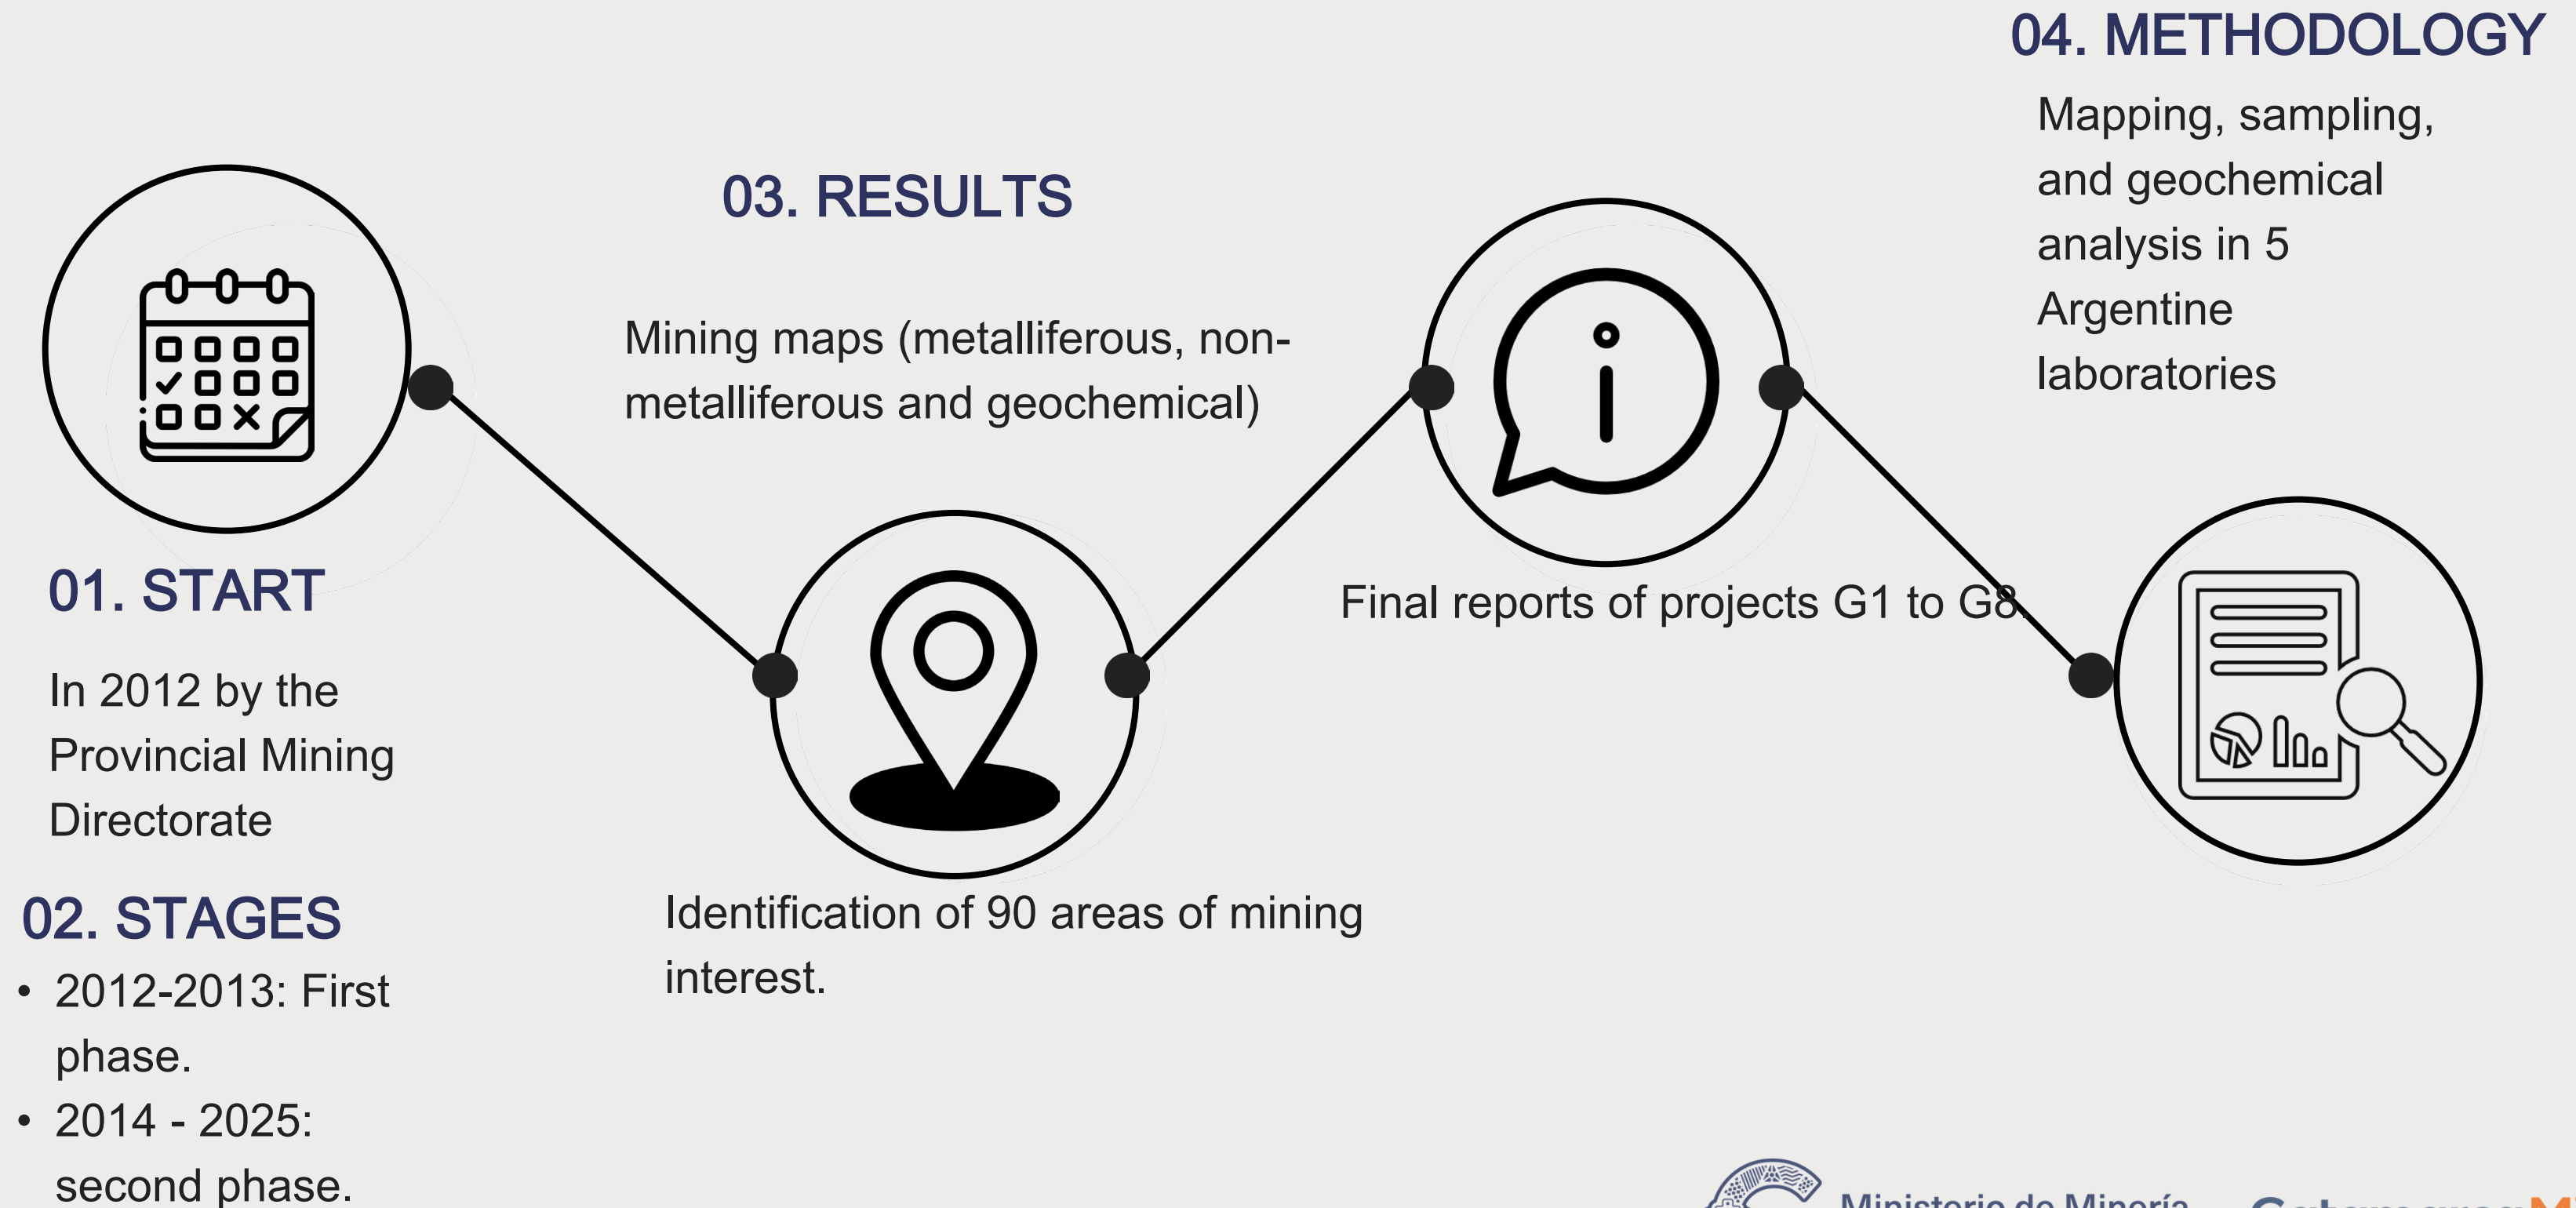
04. METHODOLOGY

Mapping, sampling, and geochemical analysis in 5 Argentine laboratories

03. RESULTS

Mining maps (metalliferous, non-metalliferous and geochemical)

Final reports of projects G1 to G8.

Identification of 90 areas of mining interest.

01. START

In 2012 by the Provincial Mining Directorate

02. STAGES

• 2012-2013: First phase.
• 2014 - 2025: second phase.

Ministerio de Minería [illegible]